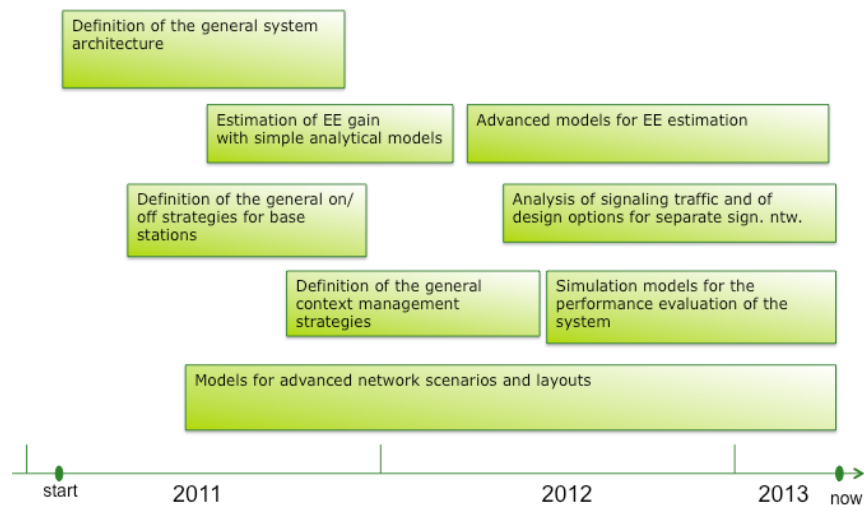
Definition of the general system architecture

Estimation of EE gain with simple analytical models

Advanced models for EE estimation

Definition of the general on/off strategies for base stations

Analysis of signaling traffic and of design options for separate sign. ntw.

Definition of the general context management strategies

Simulation models for the performance evaluation of the system

Models for advanced network scenarios and layouts

start

2011

2012

2013

now